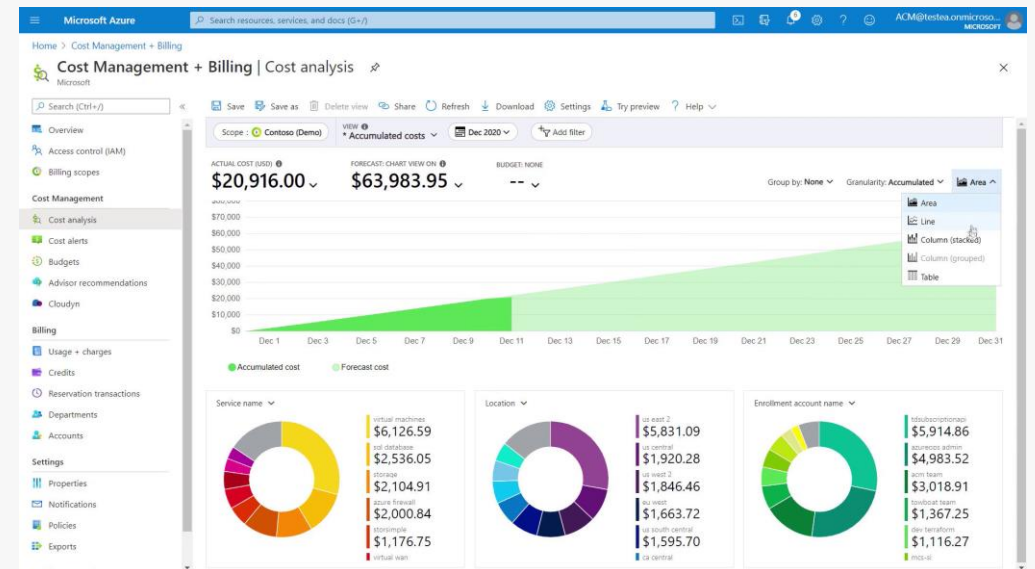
Microsoft Azure

Search resources, services, and docs (G+/)

ACM@testea.onmicroso... MICROSOFT

Home > Cost Management + Billing

Cost Management + Billing | Cost analysis

Microsoft

Search (Ctrl+/)

Overview

Access control (IAM)

Billing scopes

Cost Management

Cost analysis

Cost alerts

Budgets

Advisor recommendations

Cloudyn

Billing

Usage + charges

Credits

Reservation transactions

Departments

Accounts

Settings

Properties

Notifications

Policies

Exports

Save Save as Delete view Share Refresh Download Settings Try preview Help

Scope : Contoso (Demo) VIEW Accumulated costs Dec 2020 Add filter

ACTUAL COST (USD)
$20,916.00

FORECAST: CHART VIEW ON
$63,983.95

BUDGET: NONE
--

Group by: None Granularity: Accumulated Area

Area
Line
Column (stacked)
Column (grouped)
Table

$80,000
$70,000
$60,000
$50,000
$40,000
$30,000
$20,000
$10,000
$0

Dec 1 Dec 3 Dec 5 Dec 7 Dec 9 Dec 11 Dec 13 Dec 15 Dec 17 Dec 19 Dec 21 Dec 23 Dec 25 Dec 27 Dec 29 Dec 31

Accumulated cost Forecast cost

Service name
virtual machines $6,126.59
sql database $2,536.05
storage $2,104.91
azure firewall $2,000.84
storsimple $1,176.75
virtual wan

Location
us east 2 $5,831.09
us central $1,920.28
us west 2 $1,846.46
eu west $1,663.72
us south central $1,595.70
ca central

Enrollment account name
tdsubscriptionapi $5,914.86
azurecos admin $4,983.52
acm team $3,018.91
towboat team $1,367.25
dev terraform $1,116.27
mcs-si